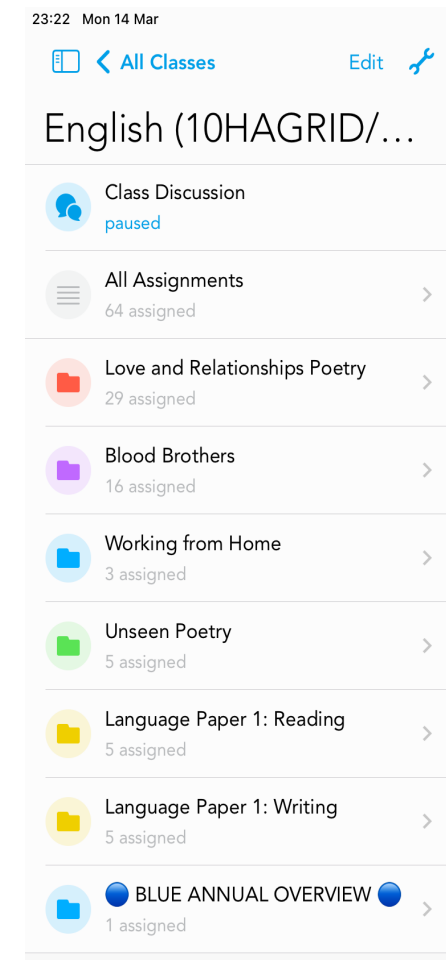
23:22 Mon 14 Mar

< All Classes

Edit

English (10HAGRID/…

Class Discussion
paused

All Assignments
64 assigned

Love and Relationships Poetry
29 assigned

Blood Brothers
16 assigned

Working from Home
3 assigned

Unseen Poetry
5 assigned

Language Paper 1: Reading
5 assigned

Language Paper 1: Writing
5 assigned

🔵 BLUE ANNUAL OVERVIEW 🔵
1 assigned